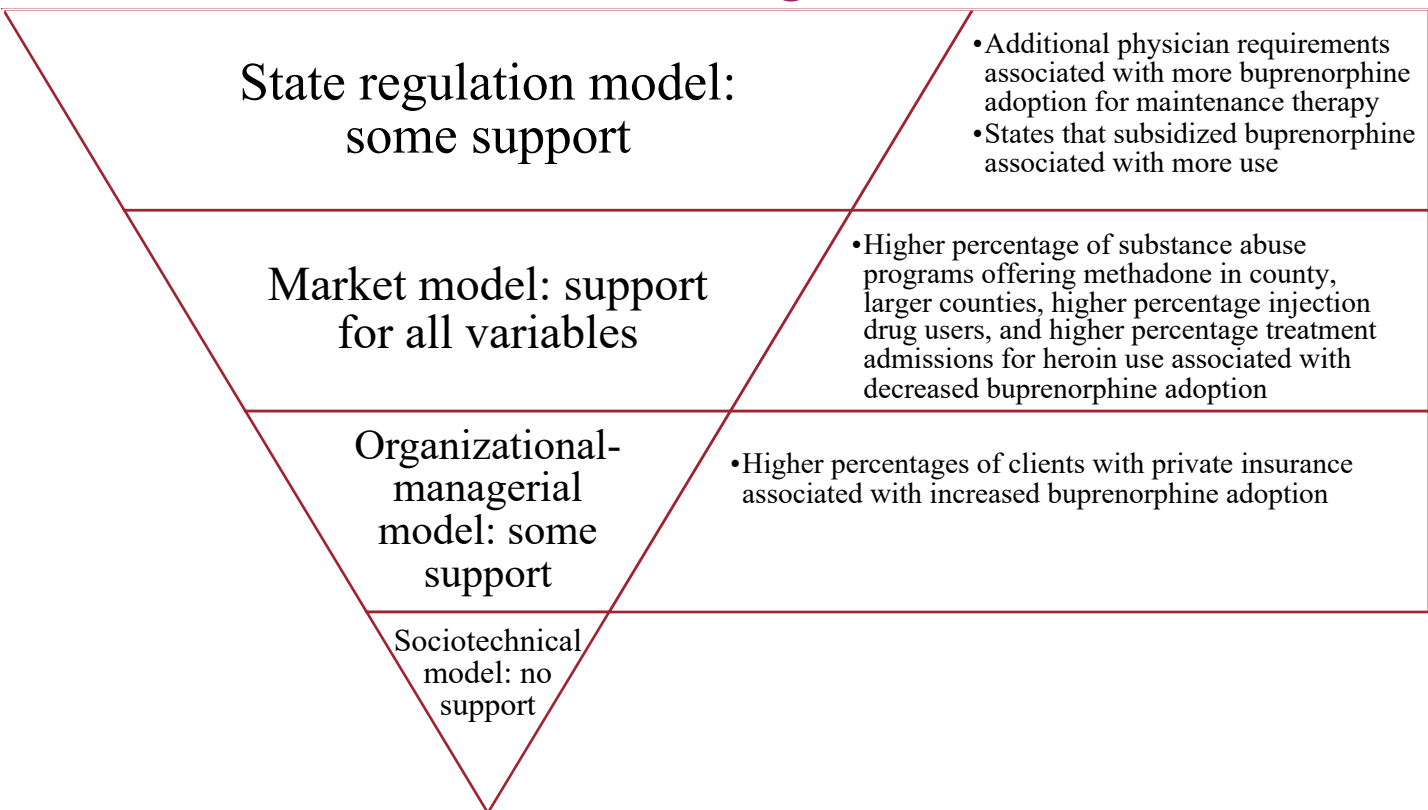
State regulation model: some support

•Additional physician requirements associated with more buprenorphine adoption for maintenance therapy
•States that subsidized buprenorphine associated with more use

Market model: support for all variables

•Higher percentage of substance abuse programs offering methadone in county, larger counties, higher percentage injection drug users, and higher percentage treatment admissions for heroin use associated with decreased buprenorphine adoption

Organizational-managerial model: some support

•Higher percentages of clients with private insurance associated with increased buprenorphine adoption

Sociotechnical model: no support